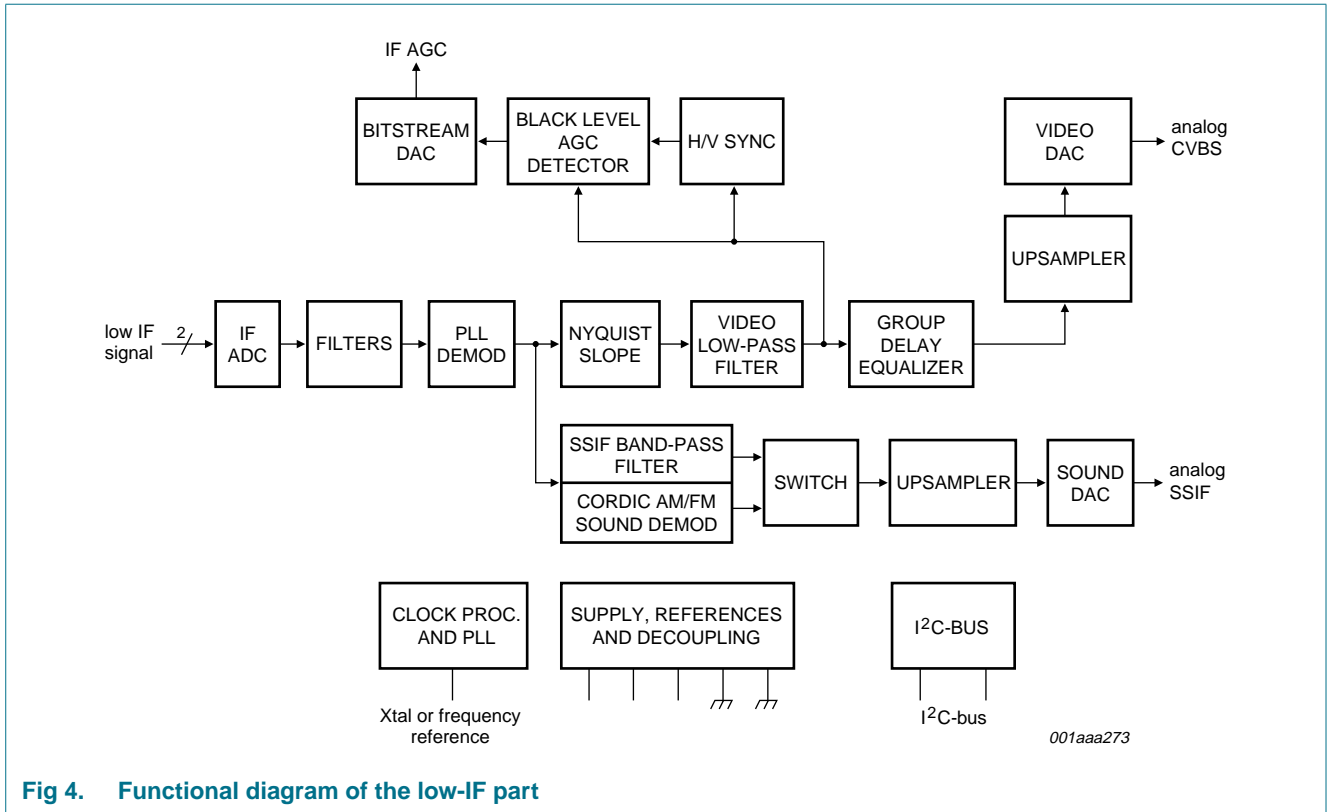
IF AGC

BITSTREAM DAC

BLACK LEVEL AGC DETECTOR

H/V SYNC

VIDEO DAC

analog CVBS

UPSAMPLER

low IF signal

2

IF ADC

FILTERS

PLL DEMOD

NYQUIST SLOPE

VIDEO LOW-PASS FILTER

GROUP DELAY EQUALIZER

SSIF BAND-PASS FILTER

CORDIC AM/FM SOUND DEMOD

SWITCH

UPSAMPLER

SOUND DAC

analog SSIF

CLOCK PROC. AND PLL

Xtal or frequency reference

SUPPLY, REFERENCES AND DECOUPLING

I$^2$C-BUS

I$^2$C-bus

001aaa273

Fig 4. Functional diagram of the low-IF part